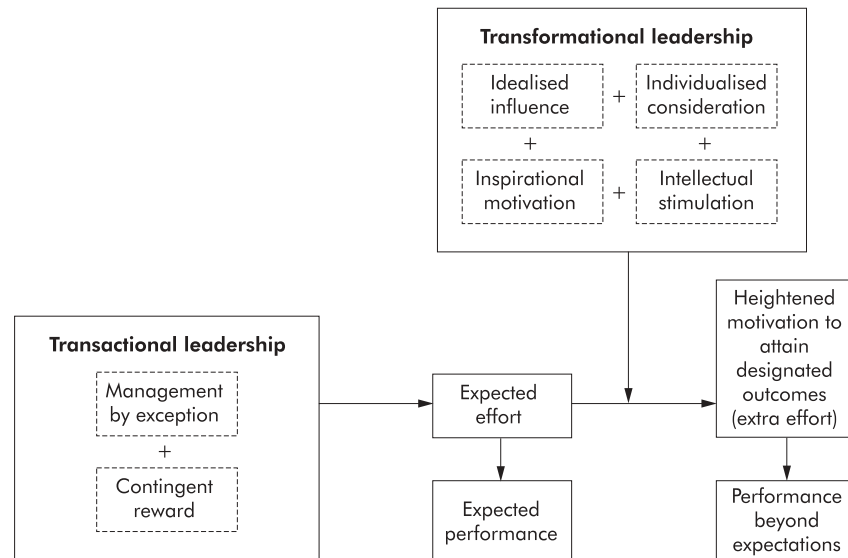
Transformational leadership

Idealised influence + Individualised consideration
+ +
Inspirational motivation + Intellectual stimulation

Transactional leadership

Management by exception
+
Contingent reward

Expected effort

Expected performance

Heightened motivation to attain designated outcomes (extra effort)

Performance beyond expectations